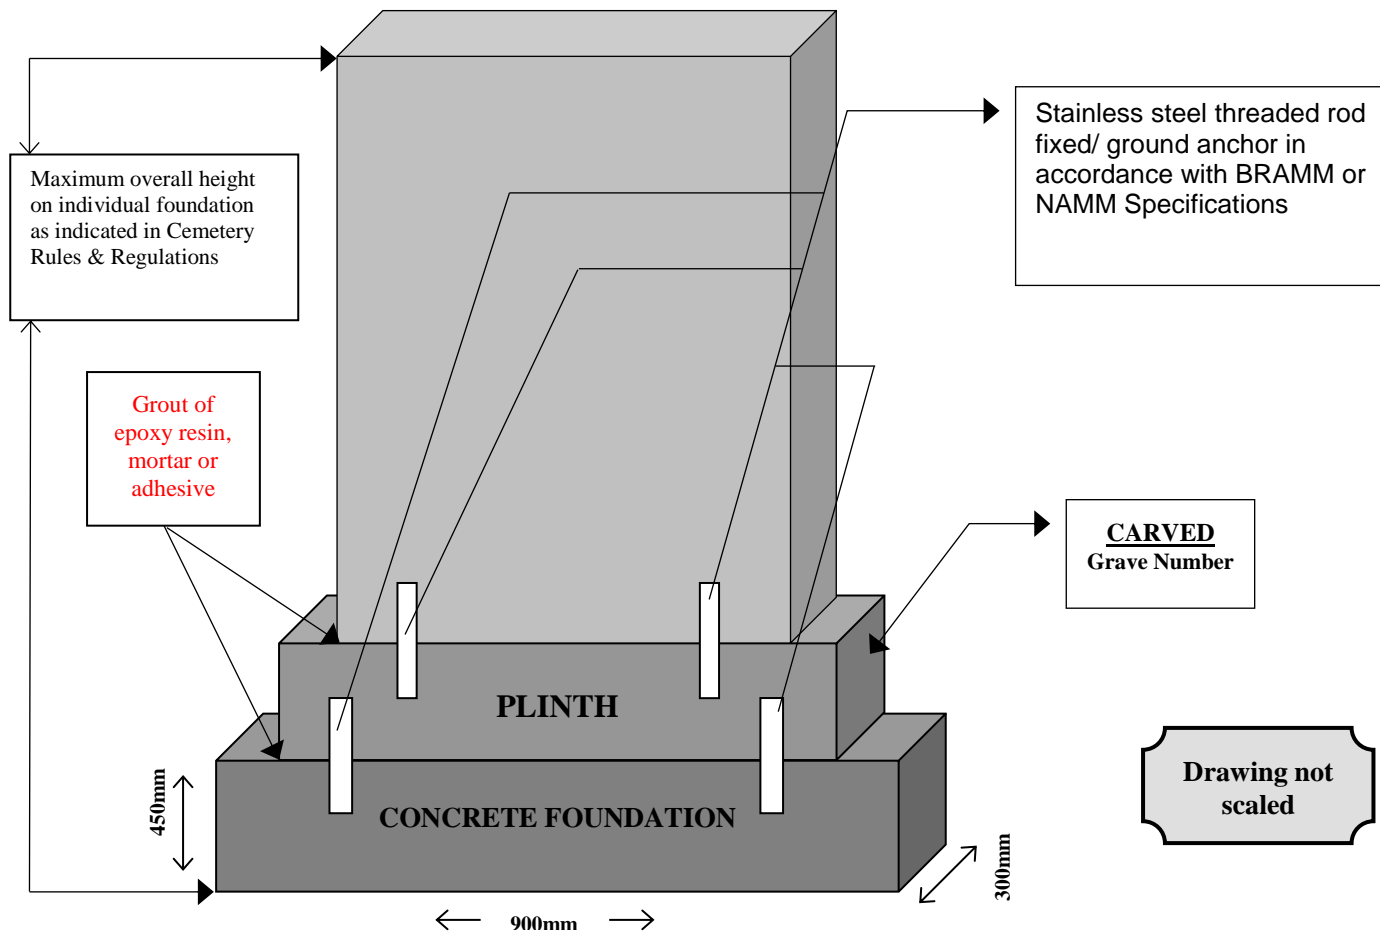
Maximum overall height on individual foundation as indicated in Cemetery Rules & Regulations

Stainless steel threaded rod fixed/ ground anchor in accordance with BRAMM or NAMM Specifications

Grout of epoxy resin, mortar or adhesive

CARVED
Grave Number

PLINTH

CONCRETE FOUNDATION

Drawing not scaled

450mm

900mm

300mm